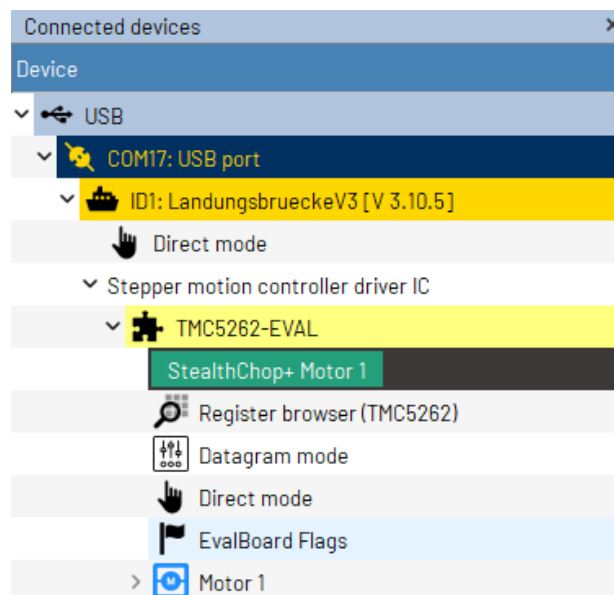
Connected devices
Device
USB
COM17: USB port
ID1: LandungsbrueckeV3 [V 3.10.5]
Direct mode
Stepper motion controller driver IC
TMC5262-EVAL
StealthChop+ Motor 1
Register browser (TMC5262)
Datagram mode
Direct mode
EvalBoard Flags
Motor 1